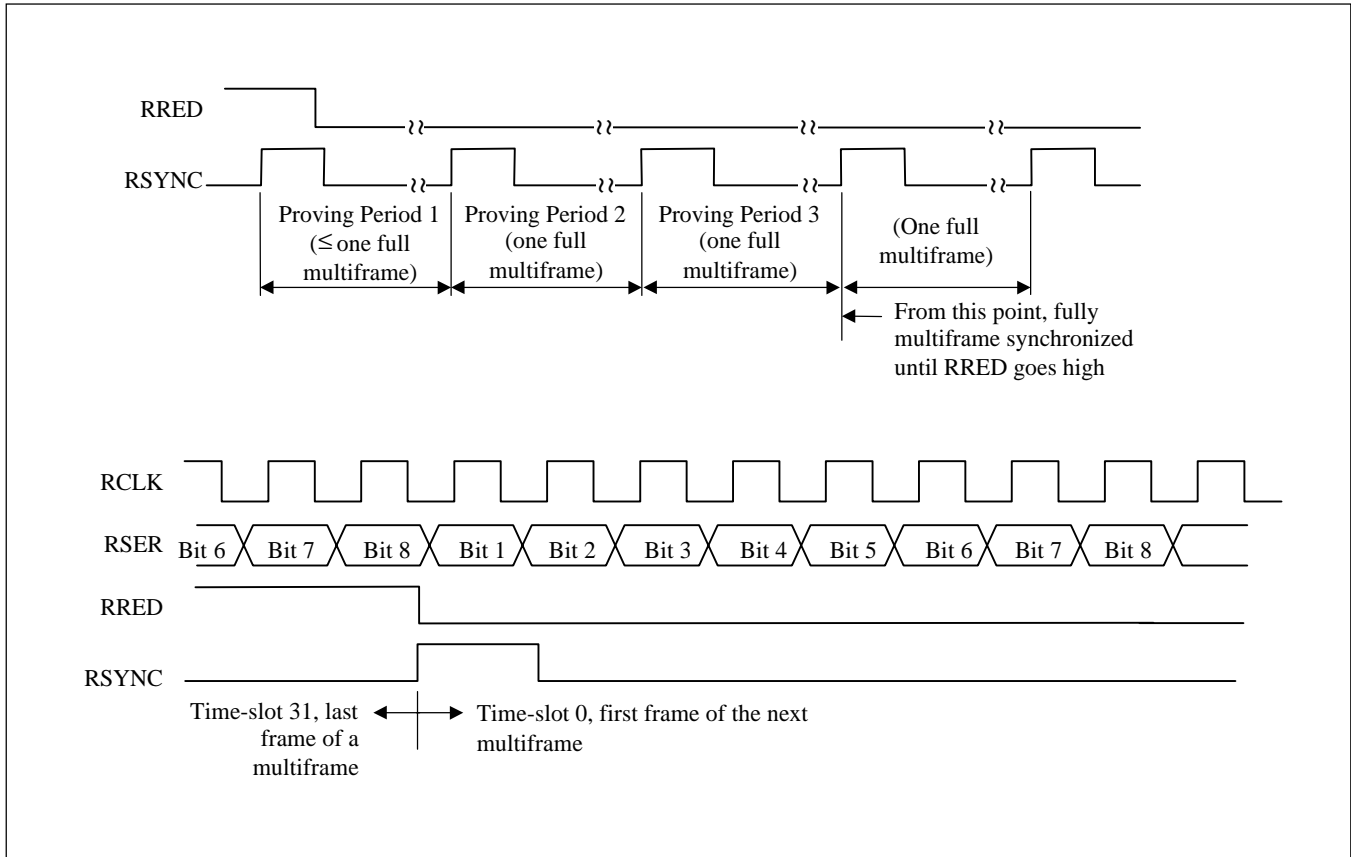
RRED

RSYNC

Proving Period 1 ($\leq$ one full multiframe)

Proving Period 2 (one full multiframe)

Proving Period 3 (one full multiframe)

(One full multiframe)

From this point, fully multiframe synchronized until RRED goes high

RCLK

RSER Bit 6 Bit 7 Bit 8 Bit 1 Bit 2 Bit 3 Bit 4 Bit 5 Bit 6 Bit 7 Bit 8

RRED

RSYNC

Time-slot 31, last frame of a multiframe

Time-slot 0, first frame of the next multiframe